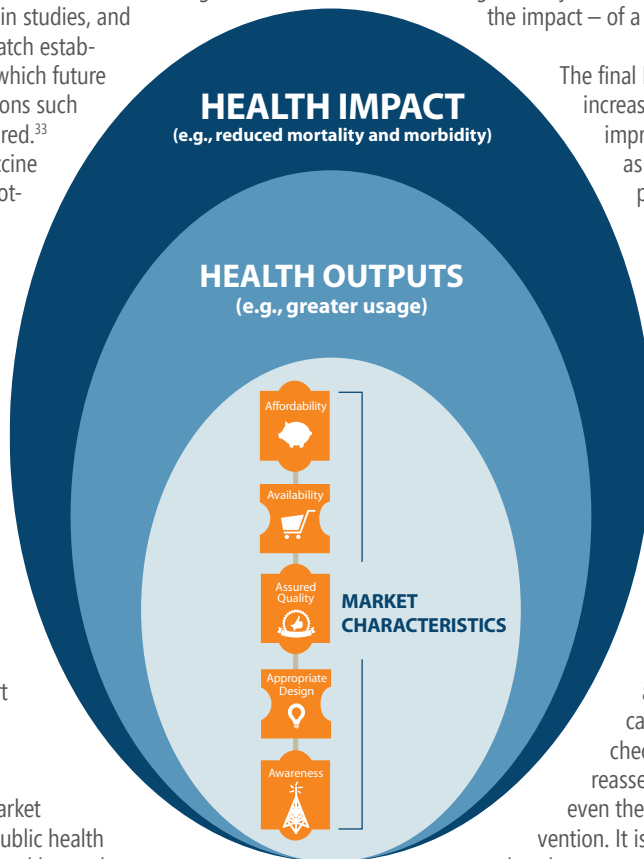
in studies, and
atch estab-
which future
ons such
red.$^{33}$
cine
ot-

the impact – of a

The final
increas
impr
as
p

HEALTH IMPACT
(e.g., reduced mortality and morbidity)

HEALTH OUTPUTS
(e.g., greater usage)

Affordability

Availability

Assured Quality

MARKET CHARACTERISTICS

Appropriate Design

Awareness

t

arket
ublic health

a
ca
chec
reasse
even the
vention. It is